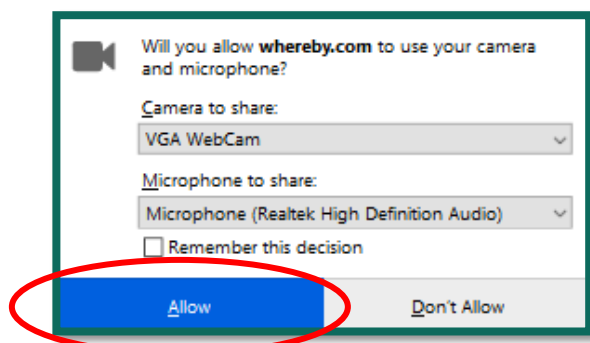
Will you allow whereby.com to use your camera and microphone?

Camera to share:

VGA WebCam

Microphone to share:

Microphone (Realtek High Definition Audio)

Remember this decision

Allow

Don't Allow